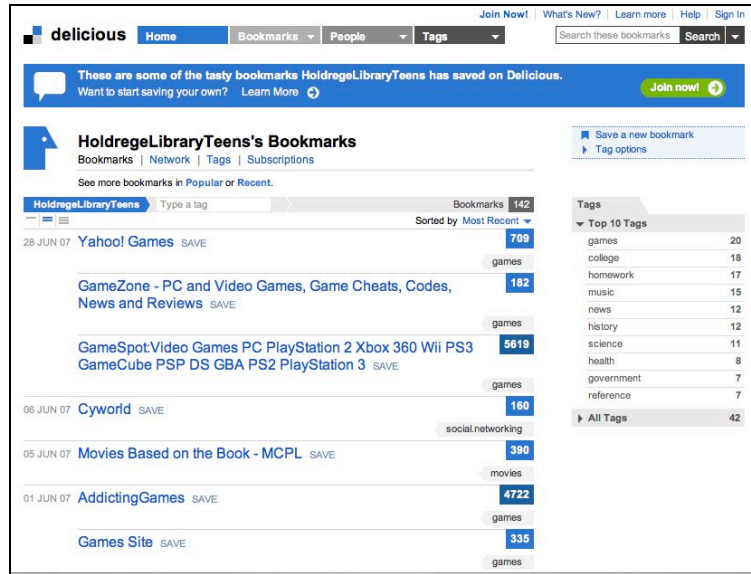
Join Now! | What's New? | Learn more | Help | Sign In

delicious Home Bookmarks People Tags Search these bookmarks Search

These are some of the tasty bookmarks HoldregeLibraryTeens has saved on Delicious.
Want to start saving your own? Learn More

Join now!

HoldregeLibraryTeens's Bookmarks
Bookmarks | Network | Tags | Subscriptions

See more bookmarks in Popular or Recent.

Save a new bookmark
Tag options

HoldregeLibraryTeens Type a tag Bookmarks 142

Sorted by Most Recent

28 JUN 07 Yahoo! Games SAVE 709
games

GameZone - PC and Video Games, Game Cheats, Codes, News and Reviews SAVE 182
games

GameSpot:Video Games PC PlayStation 2 Xbox 360 Wii PS3 GameCube PSP DS GBA PS2 PlayStation 3 SAVE 5619
games

06 JUN 07 Cyworld SAVE 160
social.networking

05 JUN 07 Movies Based on the Book - MCPL SAVE 390
movies

01 JUN 07 AddictingGames SAVE 4722
games

Games Site SAVE 335
games

Tags
Top 10 Tags

| | |
|---|---|
| games | 20 |
| college | 18 |
| homework | 17 |
| music | 15 |
| news | 12 |
| history | 12 |
| science | 11 |
| health | 8 |
| government | 7 |
| reference | 7 |

All Tags 42